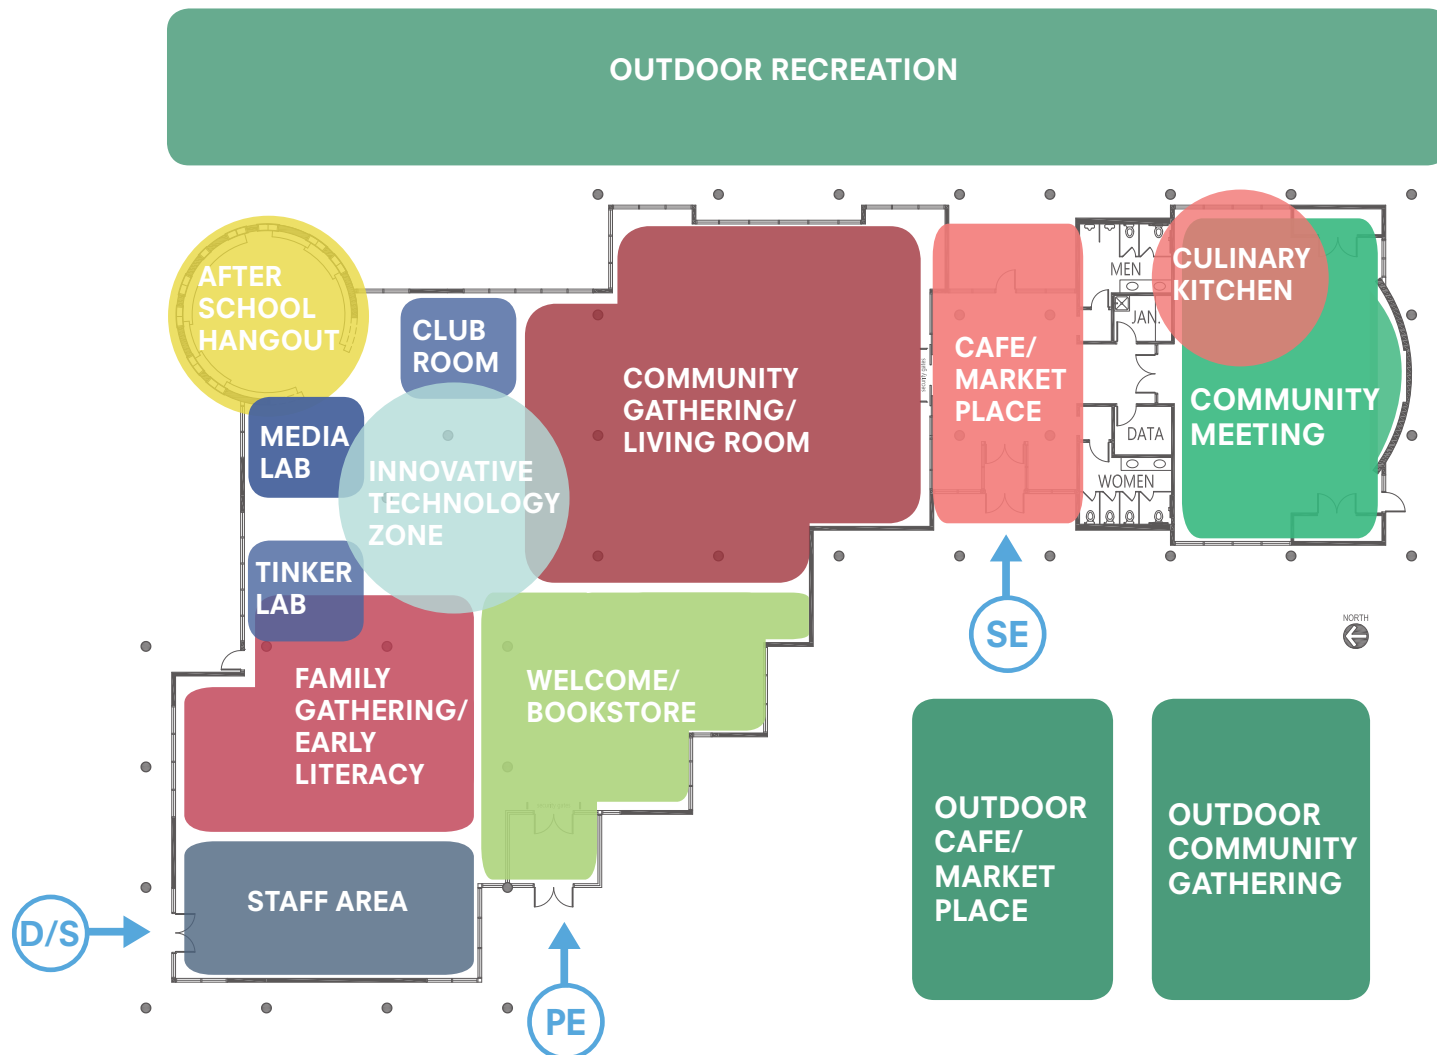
OUTDOOR RECREATION

AFTER SCHOOL HANGOUT

CLUB ROOM

COMMUNITY GATHERING/ LIVING ROOM

CAFE/ MARKET PLACE

MEN

JAN.

DATA

WOMEN

CULINARY KITCHEN

COMMUNITY MEETING

MEDIA LAB

INNOVATIVE TECHNOLOGY ZONE

TINKER LAB

FAMILY GATHERING/ EARLY LITERACY

WELCOME/ BOOKSTORE

SE

NORTH

OUTDOOR CAFE/ MARKET PLACE

OUTDOOR COMMUNITY GATHERING

STAFF AREA

D/S

PE